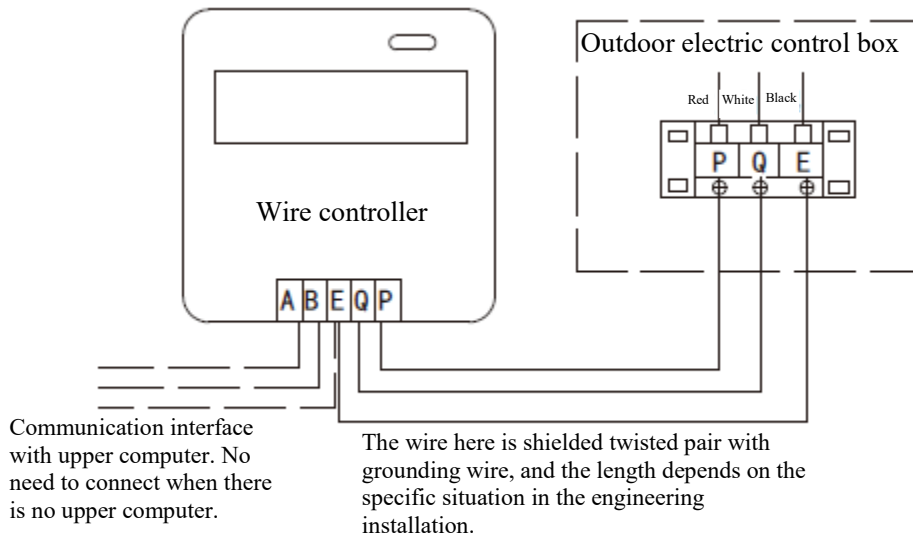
Outdoor electric control box

Red White Black

P Q E

Wire controller

A B E Q P

Communication interface with upper computer. No need to connect when there is no upper computer.

The wire here is shielded twisted pair with grounding wire, and the length depends on the specific situation in the engineering installation.